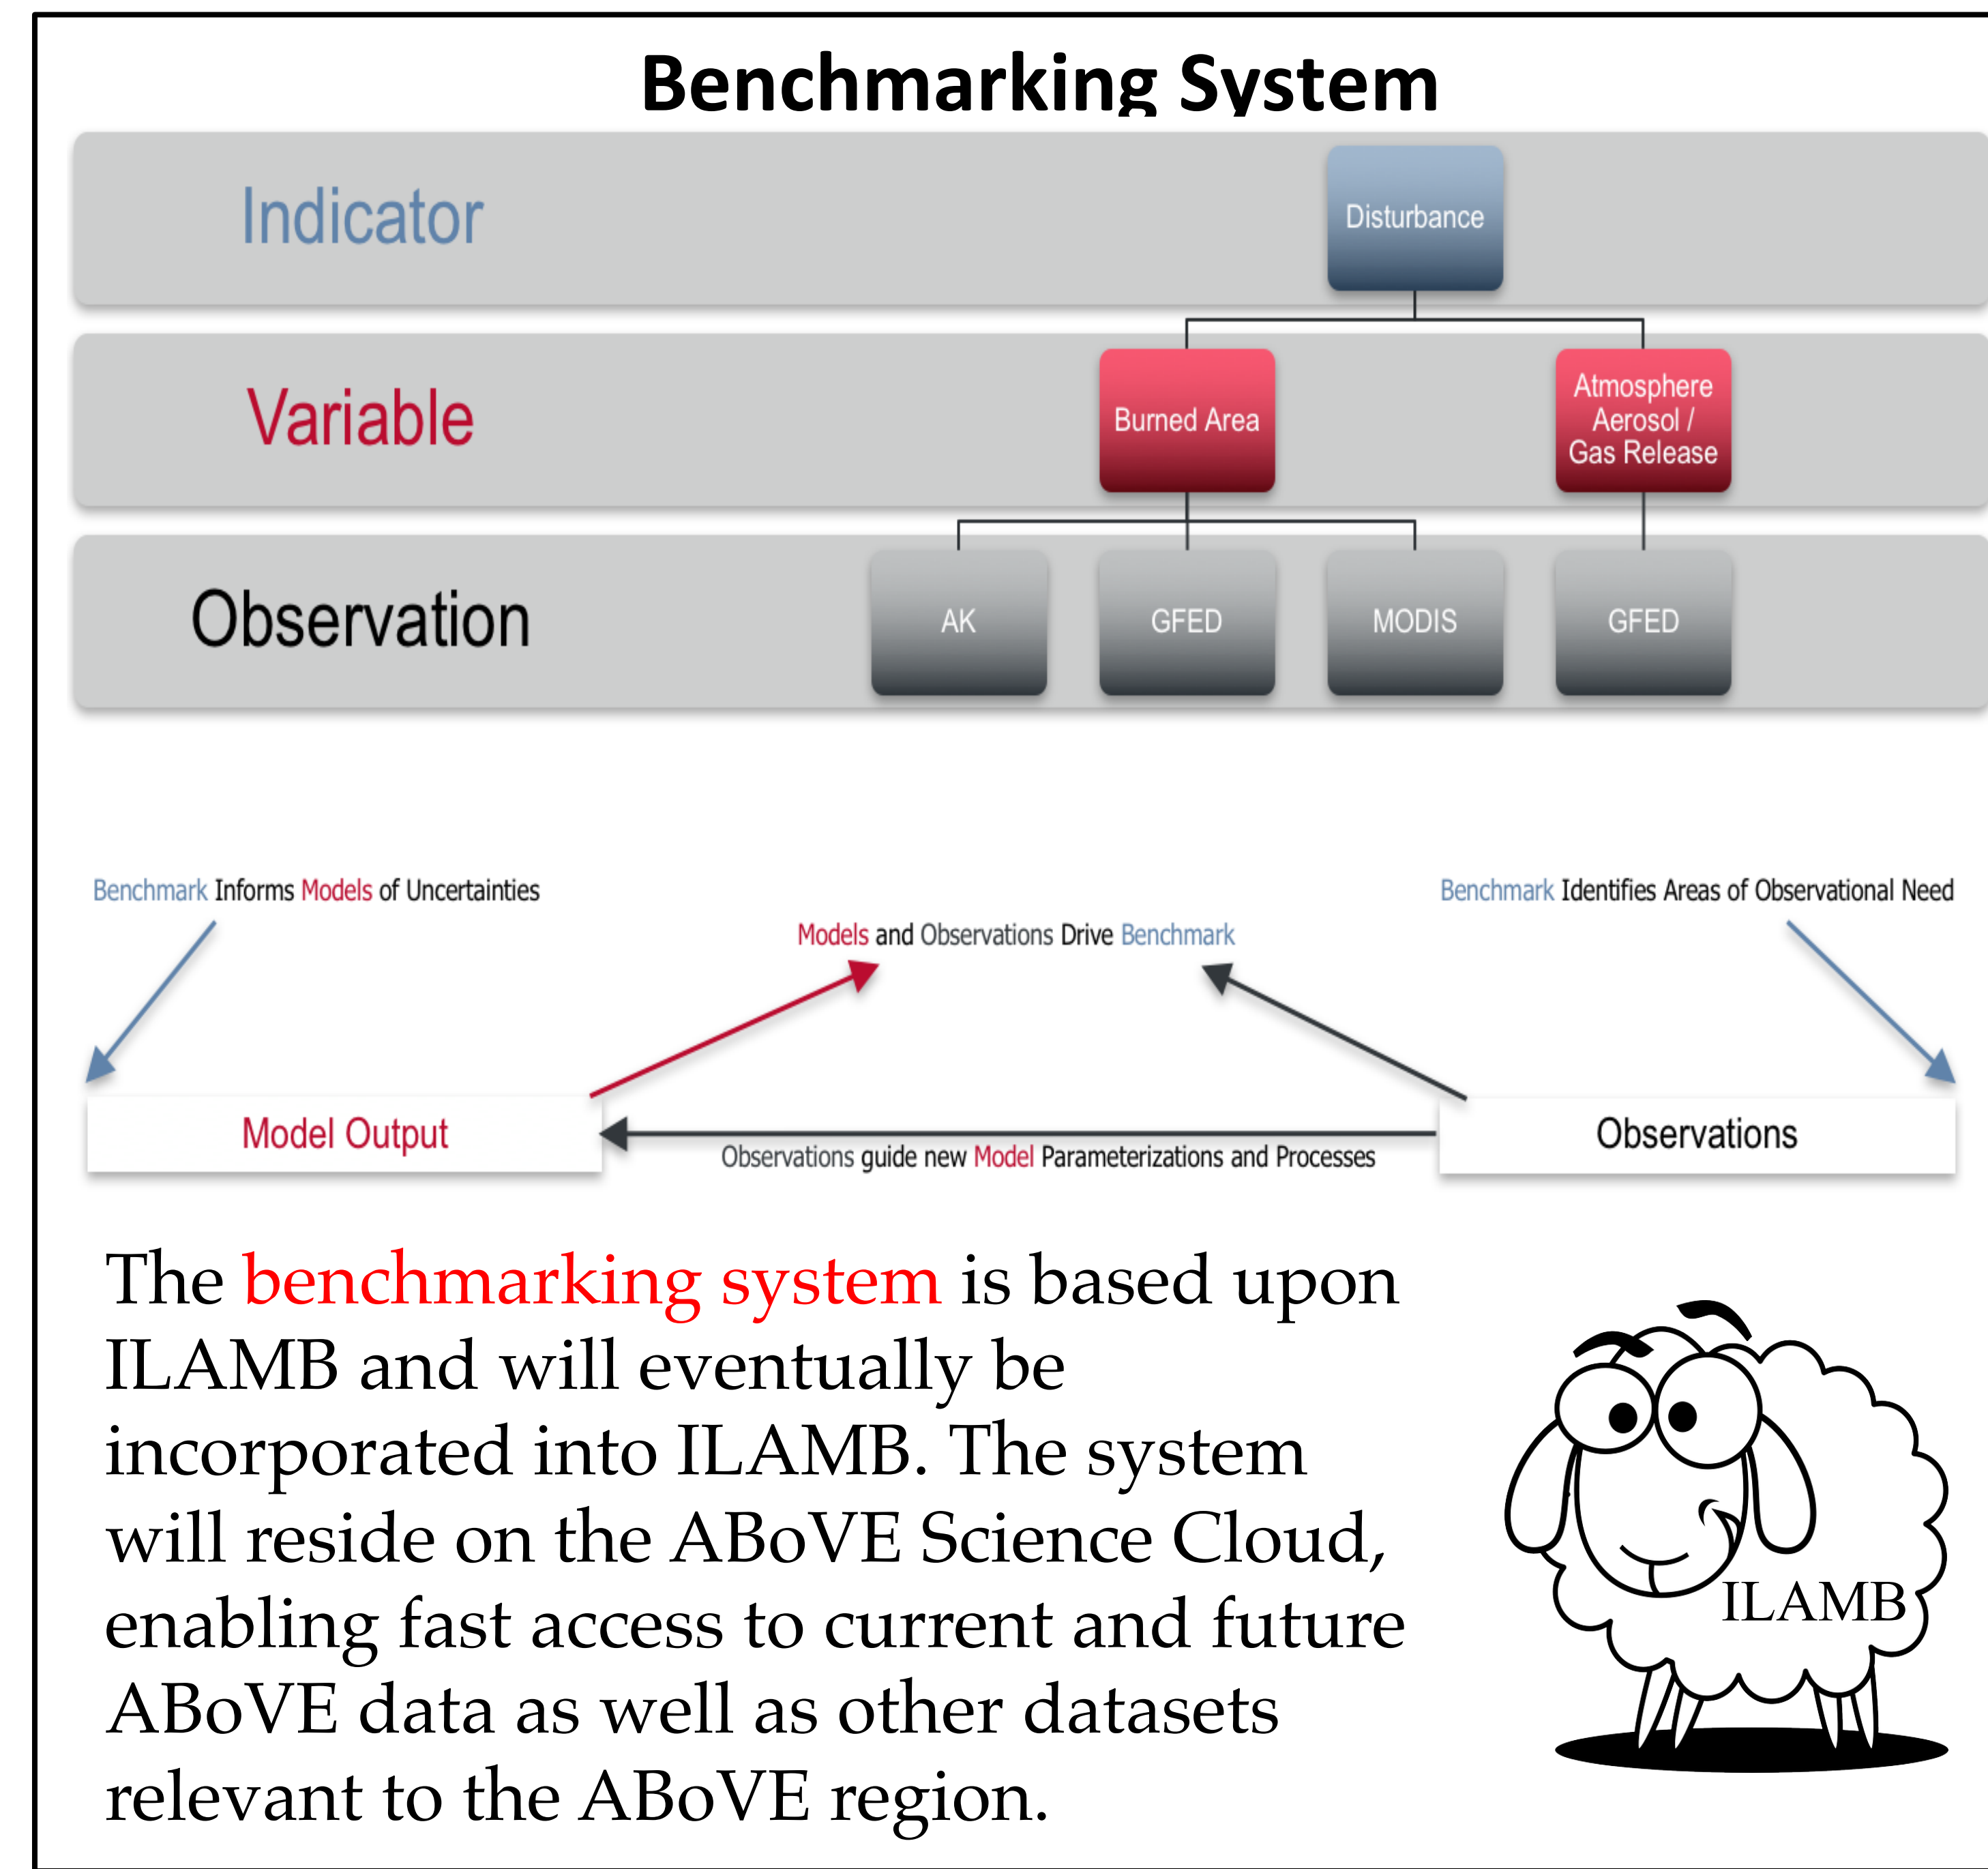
Benchmarking System

Indicator

Disturbance

Variable

Burned Area

Atmosphere Aerosol / Gas Release

Observation

AK

GFED

MODIS

GFED

Benchmark Informs Models of Uncertainties

Models and Observations Drive Benchmark

Benchmark Identifies Areas of Observational Need

Model Output

Observations guide new Model Parameterizations and Processes

Observations

The benchmarking system is based upon ILAMB and will eventually be incorporated into ILAMB. The system will reside on the ABoVE Science Cloud, enabling fast access to current and future ABoVE data as well as other datasets relevant to the ABoVE region.

ILAMB